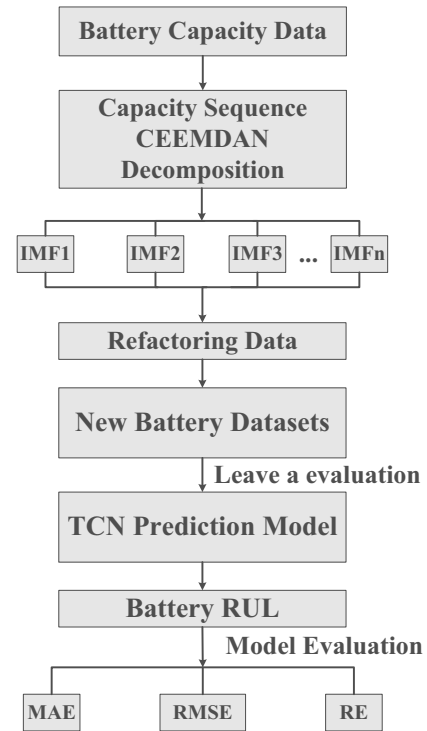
Battery Capacity Data

Capacity Sequence CEEMDAN Decomposition

IMF1

IMF2

IMF3

...

IMFn

Refactoring Data

New Battery Datasets

Leave a evaluation

TCN Prediction Model

Battery RUL

Model Evaluation

MAE

RMSE

RE